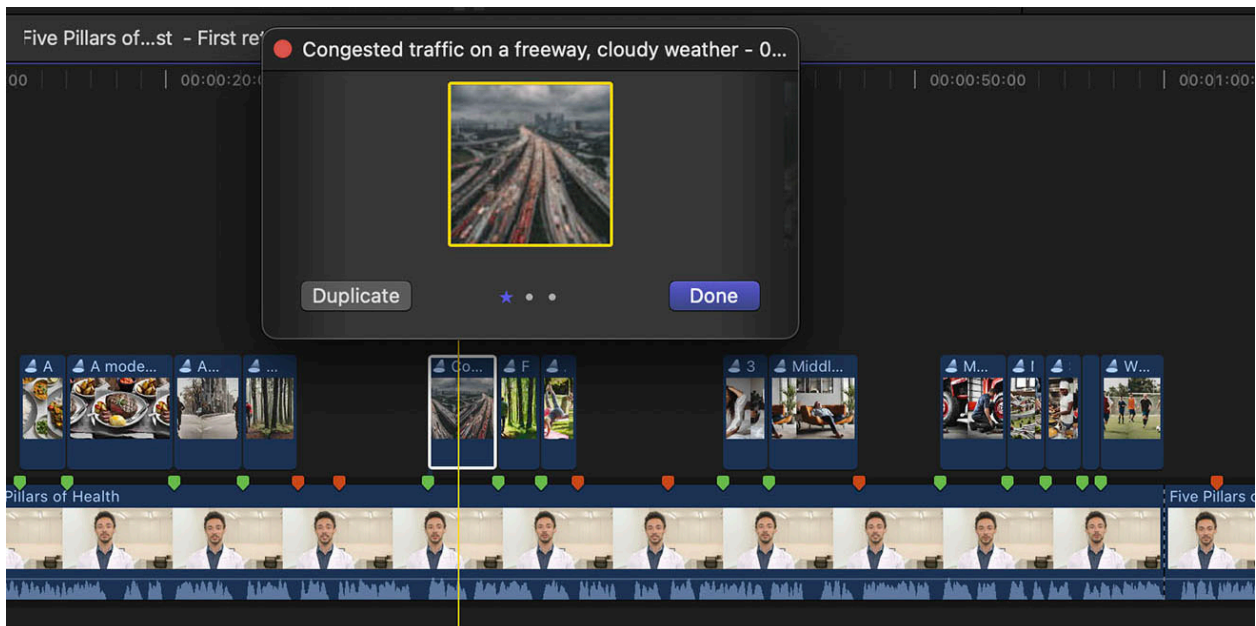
Five Pillars of...st - First re

00 | 00:00:20:0 | 00:00:50:00 | 00:01:00

Congested traffic on a freeway, cloudy weather - 0...

Duplicate

Done

A

A mode...

A...

...

Co...

F

3

Middl...

M...

I

W...

Pillars of Health

Five Pillars o